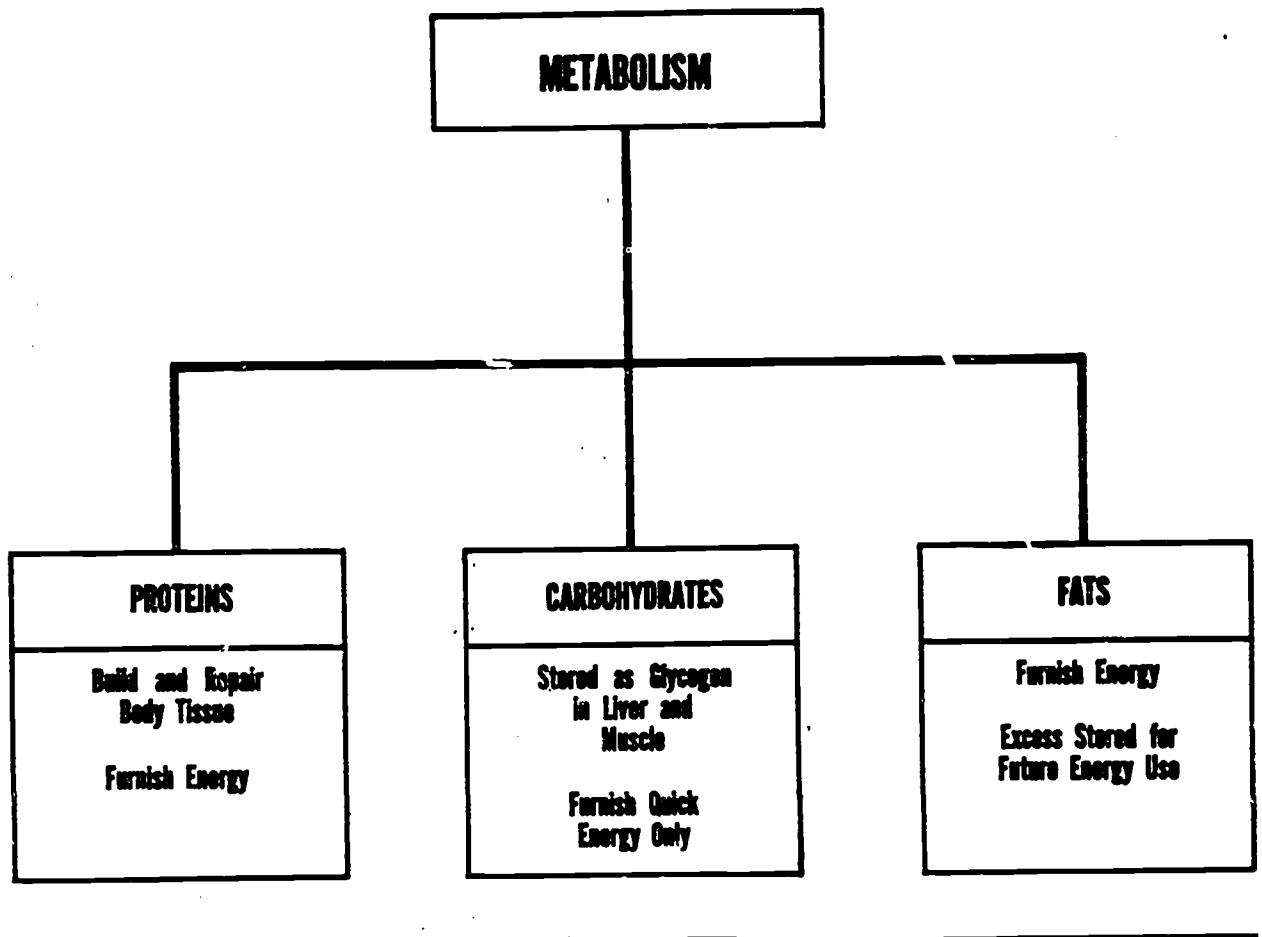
METABOLISM

PROTEINS

Build and Repair Body Tissue

Furnish Energy

CARBOHYDRATES

Stored as Glycogen in Liver and Muscle

Furnish Quick Energy Only

FATS

Furnish Energy

Excess Stored for Future Energy Use